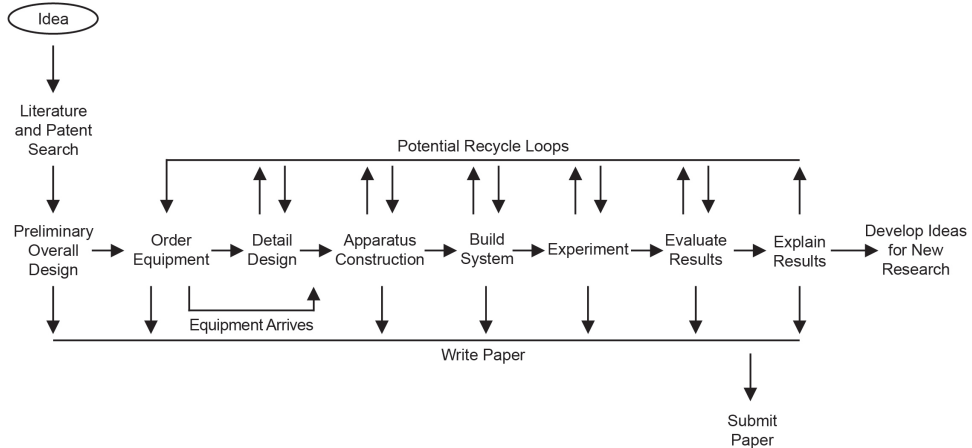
Idea

Literature and Patent Search

Potential Recycle Loops

Preliminary Overall Design

Order Equipment

Detail Design

Apparatus Construction

Build System

Experiment

Evaluate Results

Explain Results

Develop Ideas for New Research

Equipment Arrives

Write Paper

Submit Paper